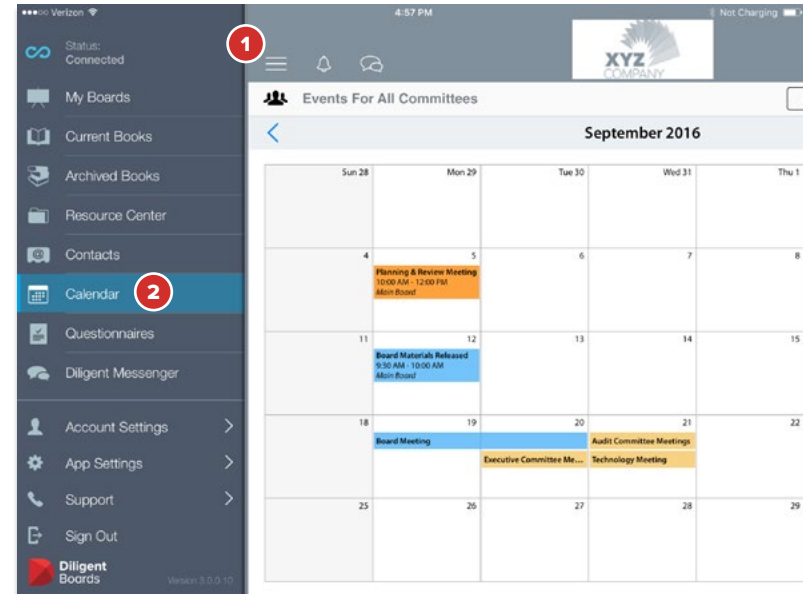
●●●○○ Verizon
4:57 PM
Not Charging

Status:
Connected

1

XYZ
COMPANY

My Boards
Current Books
Archived Books
Resource Center
Contacts
Calendar
2
Questionnaires
Diligent Messenger
Account Settings
App Settings
Support
Sign Out

Diligent
Boards
Version 3.0.0.10

Events For All Committees

September 2016

| Sun 28 | Mon 29 | Tue 30 | Wed 31 | Thu 1 |
|---|---|---|---|---|
| 4 | 5 Planning & Review Meeting 10:00 AM - 12:00 PM Main Board | 6 | 7 | 8 |
| 11 | 12 Board Materials Released 9:30 AM - 10:00 AM Main Board | 13 | 14 | 15 |
| 18 | 19 Board Meeting | 20 Executive Committee Me... | 21 Audit Committee Meetings Technology Meeting | 22 |
| 25 | 26 | 27 | 28 | 29 |